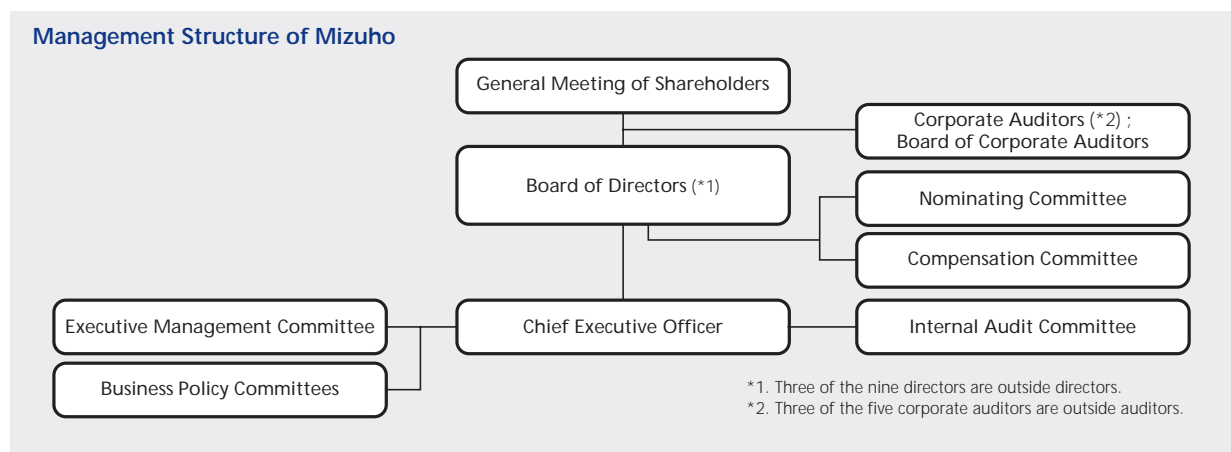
Management Structure of Mizuho

General Meeting of Shareholders

Corporate Auditors (*2) ; Board of Corporate Auditors

Board of Directors (*1)

Nominating Committee

Compensation Committee

Executive Management Committee

Chief Executive Officer

Internal Audit Committee

Business Policy Committees

*1. Three of the nine directors are outside directors.
*2. Three of the five corporate auditors are outside auditors.